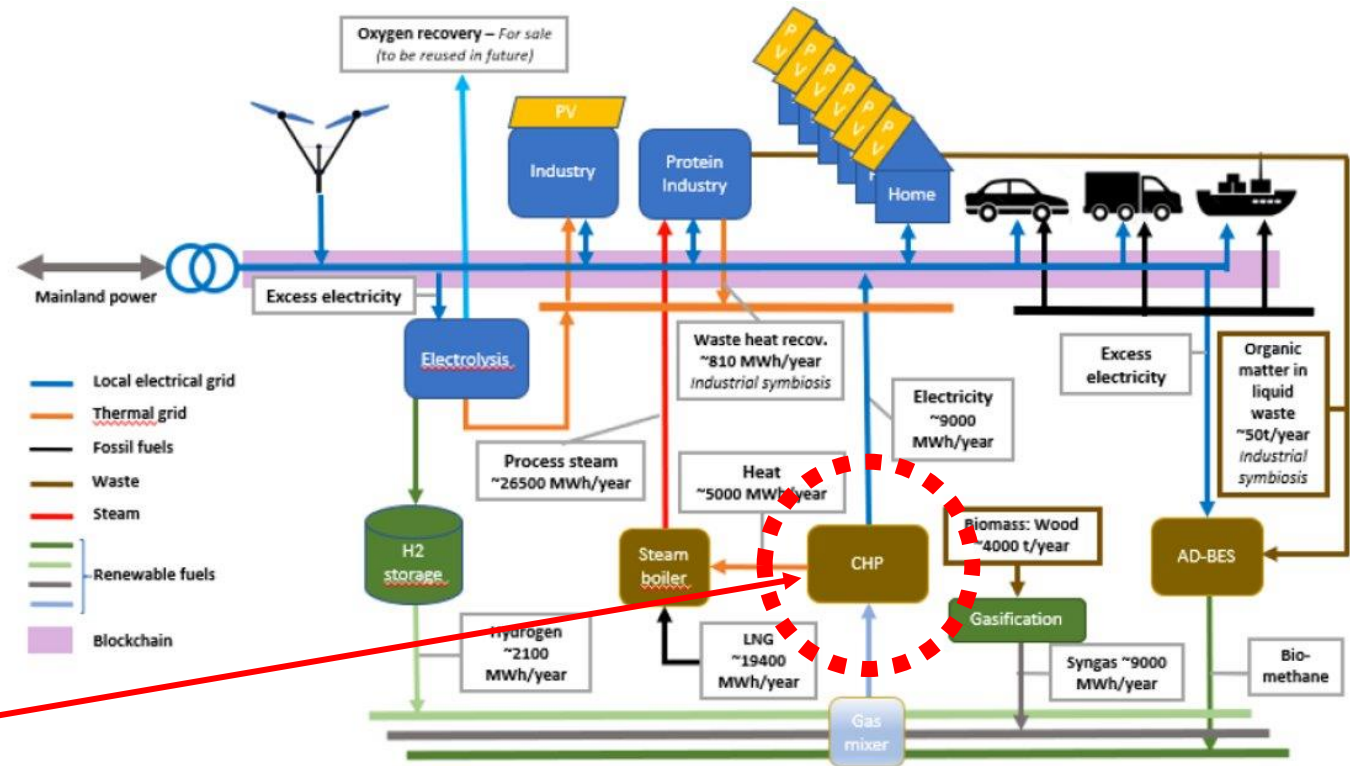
Oxygen recovery – For sale (to be reused in future)

PV

Industry

Protein Industry

P V
P V
P V
P V
P V
P V

Home

Mainland power

Excess electricity

Electrolysis

Waste heat recov. ~810 MWh/year Industrial symbiosis

Excess electricity

Organic matter in liquid waste ~50t/year Industrial symbiosis

Local electrical grid

Thermal grid

Fossil fuels

Waste

Steam

Renewable fuels

Blockchain

Electricity ~9000 MWh/year

Process steam ~26500 MWh/year

Heat ~5000 MWh/year

H2 storage

Steam boiler

CHP

Biomass: Wood ~4000 t/year

AD-BES

Gasification

Hydrogen ~2100 MWh/year

LNG ~19400 MWh/year

Syngas ~9000 MWh/year

Bio-methane

Gas mixer